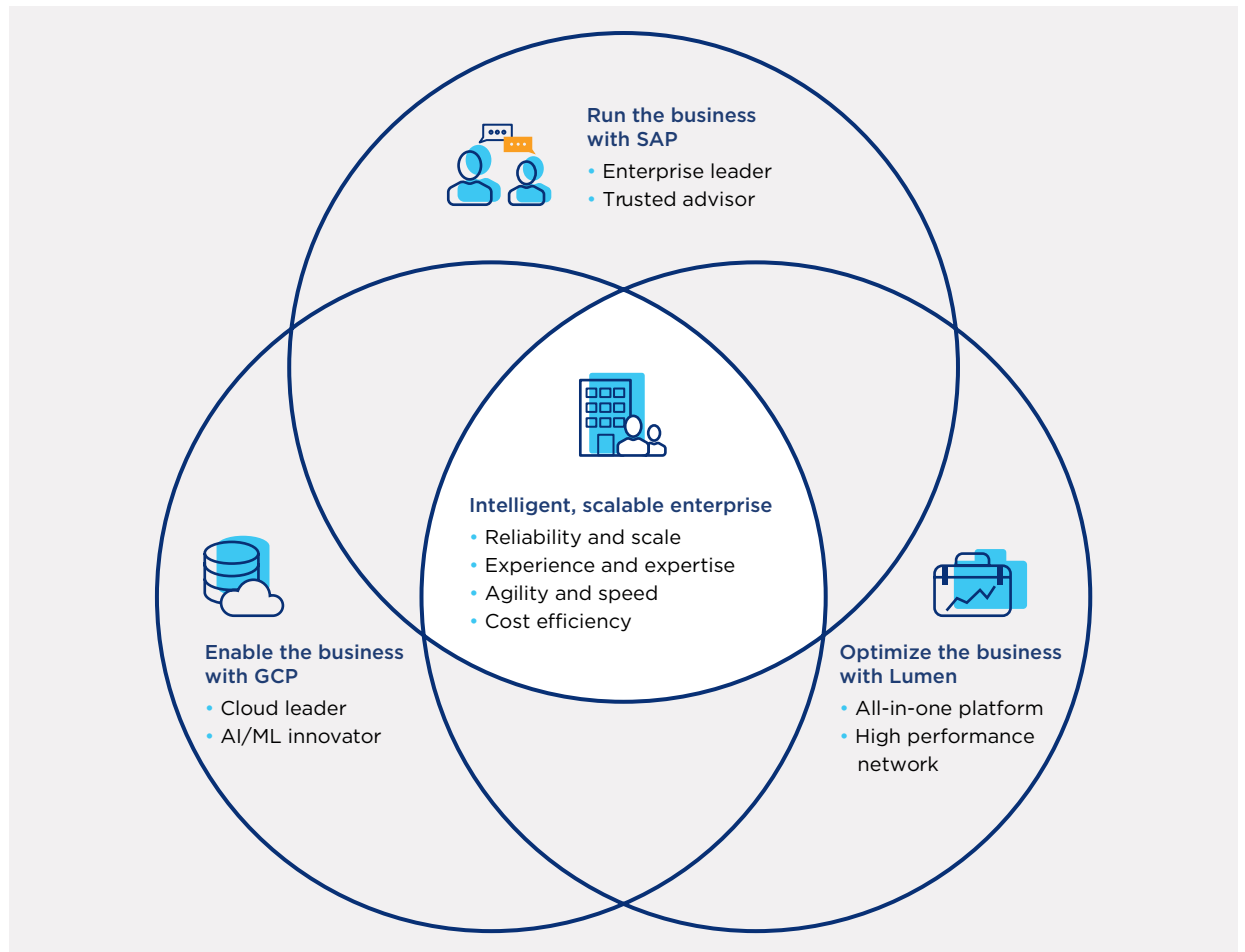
Run the business with SAP
• Enterprise leader
• Trusted advisor

Intelligent, scalable enterprise
• Reliability and scale
• Experience and expertise
• Agility and speed
• Cost efficiency

Enable the business with GCP
• Cloud leader
• AI/ML innovator

Optimize the business with Lumen
• All-in-one platform
• High performance network